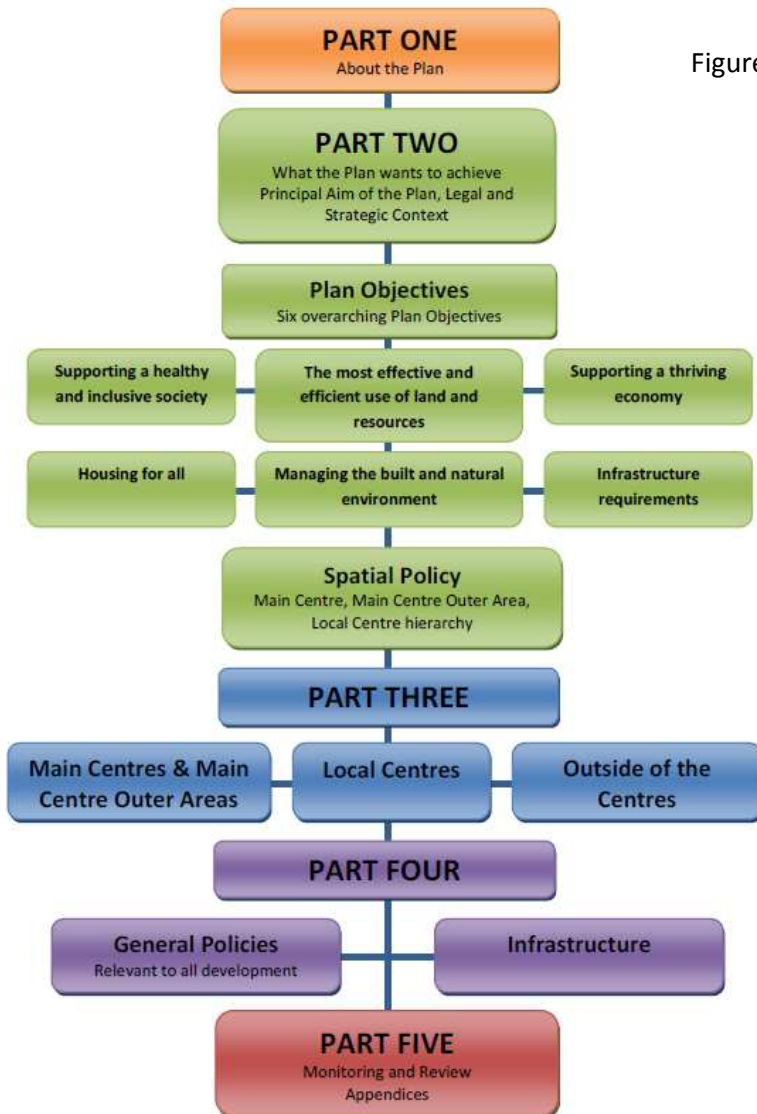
PART ONE
About the Plan

Figure

PART TWO
What the Plan wants to achieve
Principal Aim of the Plan, Legal and Strategic Context

Plan Objectives
Six overarching Plan Objectives

Supporting a healthy and inclusive society

The most effective and efficient use of land and resources

Supporting a thriving economy

Housing for all

Managing the built and natural environment

Infrastructure requirements

Spatial Policy
Main Centre, Main Centre Outer Area, Local Centre hierarchy

PART THREE

Main Centres & Main Centre Outer Areas

Local Centres

Outside of the Centres

PART FOUR

General Policies
Relevant to all development

Infrastructure

PART FIVE
Monitoring and Review
Appendices